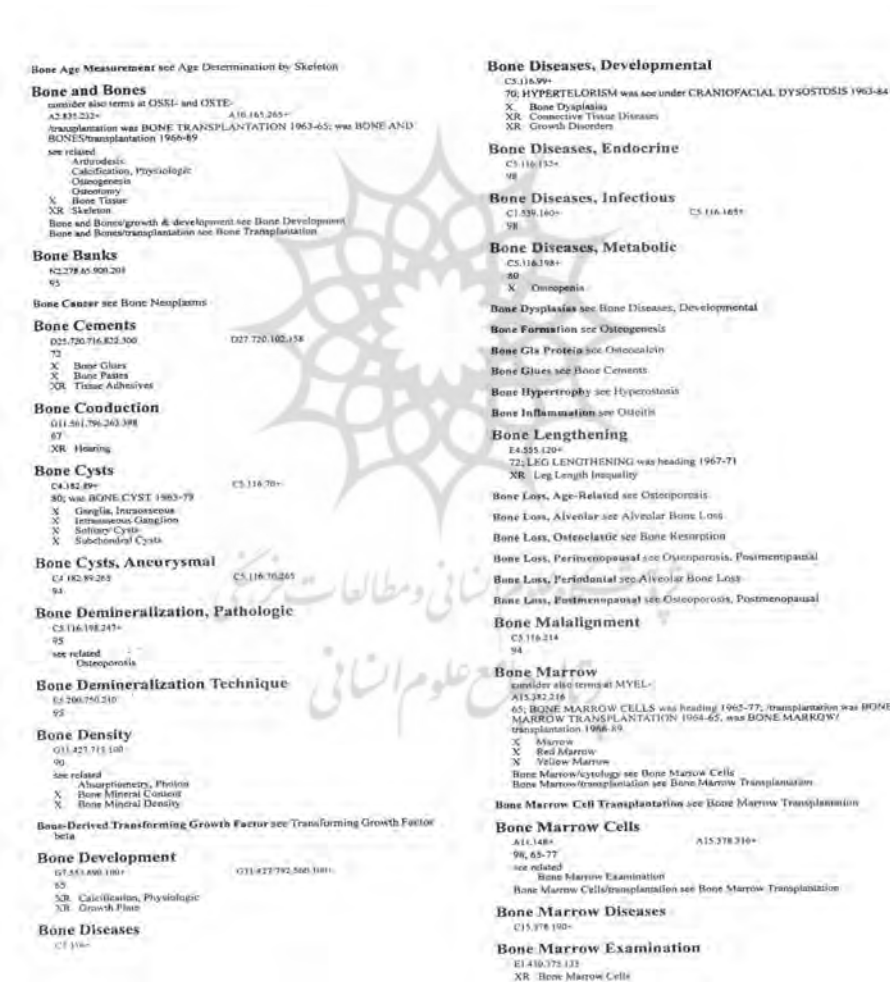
Bone Age Measurement see Age Determination by Skeleton

Bone and Bones
consider also terms at OSSI- and OSTE-
A2.835.232+ A10.165.265+
/transplantation was BONE TRANSPLANTATION 1963-65; was BONE AND BONES/transplantation 1966-89
see related
Arthrodesis
Calcification, Physiologic
Osteogenesis
Osteotomy
X Bone Tissue
XR Skeleton
Bone and Bones/growth & development see Bone Development
Bone and Bones/transplantation see Bone Transplantation

Bone Banks
N2.278.65.900.200
95

Bone Cancer see Bone Neoplasms

Bone Cements
D25.720.716.822.300 D27.720.102.158
72
X Bone Glues
X Bone Pastes
XR Tissue Adhesives

Bone Conduction
G11.561.796.263.398
67
XR Hearing

Bone Cysts
C4.182.89+ C5.116.70+
80; was BONE CYST 1963-79
X Ganglia, Intraosseous
X Intraosseous Ganglion
X Solitary Cysts
X Subchondral Cysts

Bone Cysts, Aneurysmal
C4.182.89.265 C5.116.70.265
94

Bone Demineralization, Pathologic
C5.116.198.247+
95
see related
Osteoporosis

Bone Demineralization Technique
E1.200.750.210
92

Bone Density
G11.427.715.100
90
see related
Absorptiometry, Photon
X Bone Mineral Content
X Bone Mineral Density

Bone-Derived Transforming Growth Factor see Transforming Growth Factor beta

Bone Development
G7.553.690.100+ G11.427.792.560.100+
65
XR Calcification, Physiologic
XR Growth Plate

Bone Diseases
C5.116+

Bone Diseases, Developmental
C5.116.99+
70; HYPERTELORISM was see under CRANIOFACIAL DYSOSTOSIS 1963-84
X Bone Dysplasias
XR Connective Tissue Diseases
XR Growth Disorders

Bone Diseases, Endocrine
C5.116.132+
98

Bone Diseases, Infectious
C1.539.160+ C5.116.165+
98

Bone Diseases, Metabolic
C5.116.198+
80
X Osteopenia

Bone Dysplasias see Bone Diseases, Developmental

Bone Formation see Osteogenesis

Bone Gla Protein see Osteocalcin

Bone Glues see Bone Cements

Bone Hypertrophy see Hyperostosis

Bone Inflammation see Osteitis

Bone Lengthening
E4.555.120+
72; LEG LENGTHENING was heading 1967-71
XR Leg Length Inequality

Bone Loss, Age-Related see Osteoporosis

Bone Loss, Alveolar see Alveolar Bone Loss

Bone Loss, Osteoclastic see Bone Resorption

Bone Loss, Perimenopausal see Osteoporosis, Postmenopausal

Bone Loss, Periodontal see Alveolar Bone Loss

Bone Loss, Postmenopausal see Osteoporosis, Postmenopausal

Bone Malalignment
C5.116.214
94

Bone Marrow
consider also terms at MYEL-
A15.382.216
65; BONE MARROW CELLS was heading 1965-77; /transplantation was BONE MARROW TRANSPLANTATION 1964-65, was BONE MARROW/transplantation 1966-89
X Marrow
X Red Marrow
X Yellow Marrow
Bone Marrow/cytology see Bone Marrow Cells
Bone Marrow/transplantation see Bone Marrow Transplantation

Bone Marrow Cell Transplantation see Bone Marrow Transplantation

Bone Marrow Cells
A11.148+ A15.378.316+
98; 65-77
see related
Bone Marrow Examination
Bone Marrow Cells/transplantation see Bone Marrow Transplantation

Bone Marrow Diseases
C15.378.190+

Bone Marrow Examination
E1.450.375.135
XR Bone Marrow Cells